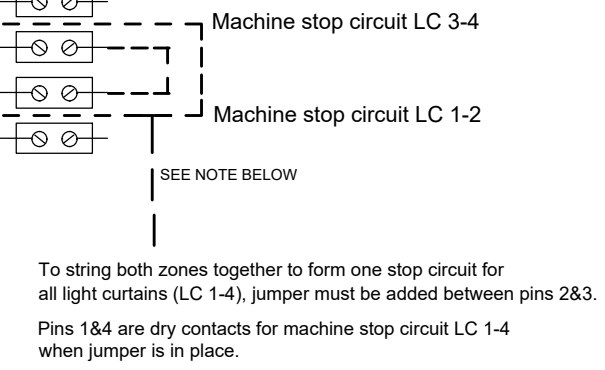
Machine stop circuit LC 3-4

Machine stop circuit LC 1-2

SEE NOTE BELOW

To string both zones together to form one stop circuit for all light curtains (LC 1-4), jumper must be added between pins 2&3.

Pins 1&4 are dry contacts for machine stop circuit LC 1-4 when jumper is in place.